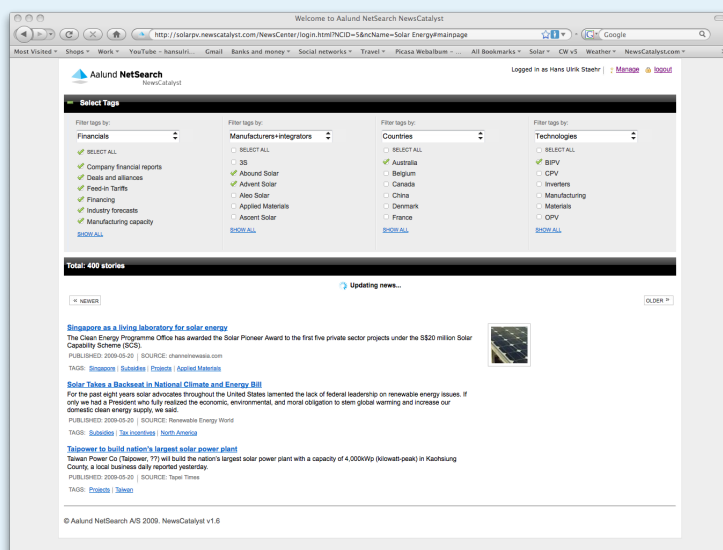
Welcome to Aalund NetSearch NewsCatalyst

http://solarpv.newscatalyst.com/NewsCenter/login.html?NCID=5&ncName=Solar Energy#mainpage

Google

Most Visited ▾ Shops ▾ Work ▾ YouTube – hansulri... Gmail Banks and money ▾ Social networks ▾ Travel ▾ Picasa Webalbum – ... All Bookmarks ▾ Solar ▾ CW v5 Weather ▾ NewsCatalyst.com ▾

Aalund NetSearch
NewsCatalyst

Logged in as Hans Ulrik Staehr | Manage logout

Select Tags

Filter tags by:
Financials
SELECT ALL
Company financial reports
Deals and alliances
Feed-in Tariffs
Financing
Industry forecasts
Manufacturing capacity
SHOW ALL

Filter tags by:
Manufacturers+integrators
SELECT ALL
3S
Abound Solar
Advent Solar
Aleo Solar
Applied Materials
Ascent Solar
SHOW ALL

Filter tags by:
Countries
SELECT ALL
Australia
Belgium
Canada
China
Denmark
France
SHOW ALL

Filter tags by:
Technologies
SELECT ALL
BIPV
CPV
Inverters
Manufacturing
Materials
OPV
SHOW ALL

Total: 400 stories

Updating news...

« NEWER

OLDER »

Singapore as a living laboratory for solar energy
The Clean Energy Programme Office has awarded the Solar Pioneer Award to the first five private sector projects under the S$20 million Solar Capability Scheme (SCS).
PUBLISHED: 2009-05-20 | SOURCE: channelnewsasia.com
TAGS: Singapore | Subsidies | Projects | Applied Materials

Solar Takes a Backseat in National Climate and Energy Bill
For the past eight years solar advocates throughout the United States lamented the lack of federal leadership on renewable energy issues. If only we had a President who fully realized the economic, environmental, and moral obligation to stem global warming and increase our domestic clean energy supply, we said.
PUBLISHED: 2009-05-20 | SOURCE: Renewable Energy World
TAGS: Subsidies | Tax incentives | North America

Taipower to build nation's largest solar power plant
Taiwan Power Co (Taipower, ??) will build the nation's largest solar power plant with a capacity of 4,000kWp (kilowatt-peak) in Kaohsiung County, a local business daily reported yesterday.
PUBLISHED: 2009-05-20 | SOURCE: Taipei Times
TAGS: Projects | Taiwan

© Aalund NetSearch A/S 2009. NewsCatalyst v1.6